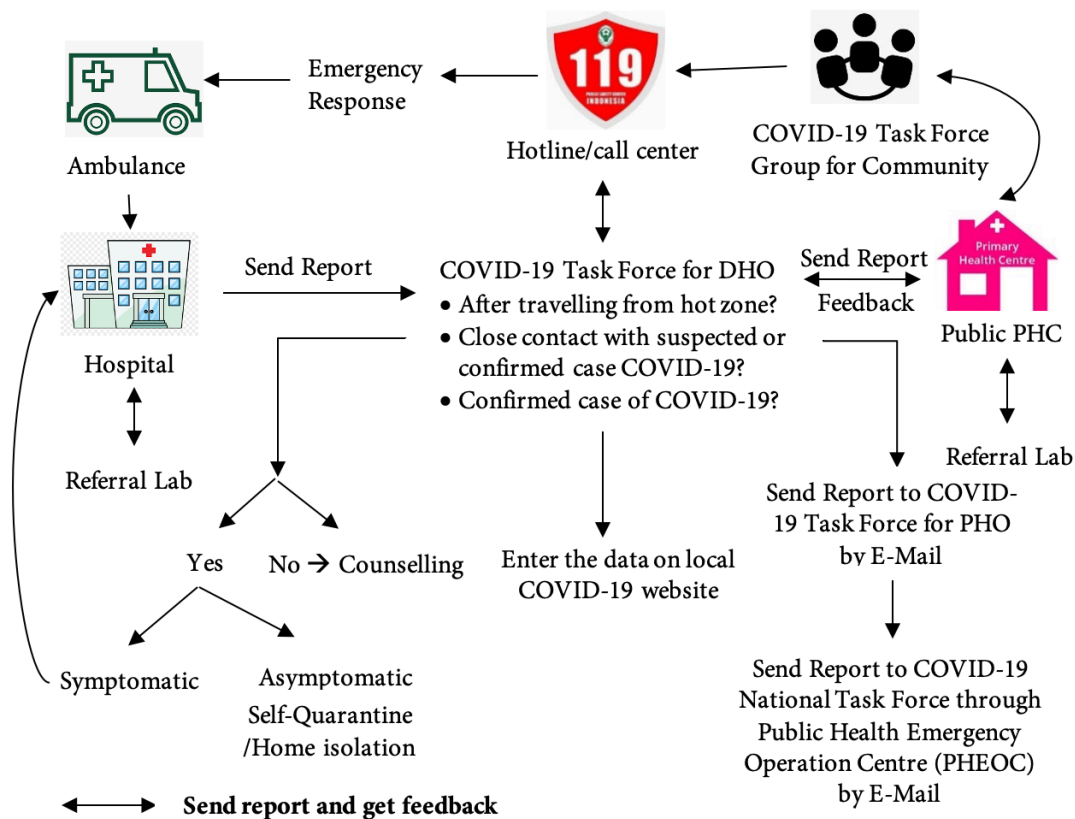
Ambulance

Emergency Response

119
PUBLIC SAFETY CENTER
INDONESIA

Hotline/call center

COVID-19 Task Force Group for Community

Hospital

Send Report

COVID-19 Task Force for DHO
• After travelling from hot zone?
• Close contact with suspected or confirmed case COVID-19?
• Confirmed case of COVID-19?

Send Report

Feedback

Primary Health Centre

Public PHC

Referral Lab

Referral Lab

Send Report to COVID-19 Task Force for PHO by E-Mail

Yes

No → Counselling

Enter the data on local COVID-19 website

Symptomatic

Asymptomatic Self-Quarantine /Home isolation

Send Report to COVID-19 National Task Force through Public Health Emergency Operation Centre (PHEOC) by E-Mail

Send report and get feedback